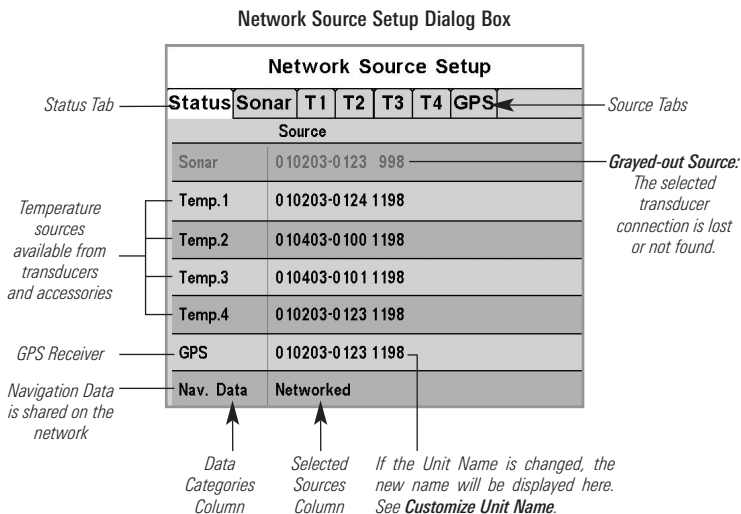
Network Source Setup Dialog Box

Network Source Setup

Status Tab

| Status | Sonar | T1 | T2 | T3 | T4 | GPS |
|---|---|---|---|---|---|---|

Source Tabs

Source

| | |
|---|---|
| Sonar | 010203-0123 998 |
| Temp.1 | 010203-0124 1198 |
| Temp.2 | 010403-0100 1198 |
| Temp.3 | 010403-0101 1198 |
| Temp.4 | 010203-0123 1198 |
| GPS | 010203-0123 1198 |
| Nav. Data | Networked |

Grayed-out Source: The selected transducer connection is lost or not found.

Temperature sources available from transducers and accessories

GPS Receiver

Navigation Data is shared on the network

Data Categories Column

Selected Sources Column

If the Unit Name is changed, the new name will be displayed here. See Customize Unit Name.